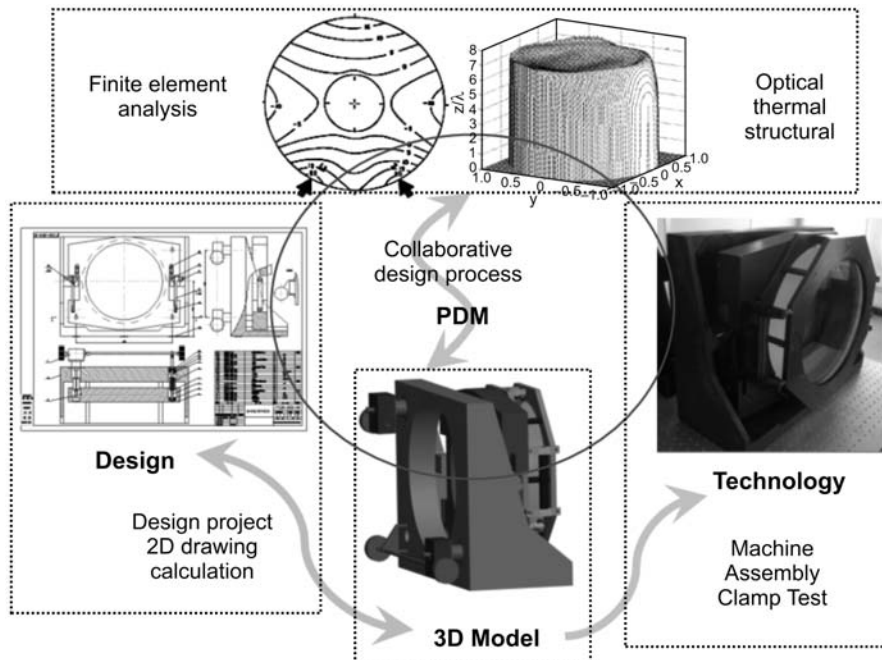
Finite element analysis

8
7
6
5
4
3
2
1
0
z/λ
1.0 0.5 0 -0.5 -1.0
y
-1.0 -0.5 0 0.5 1.0
x

Optical thermal structural

Collaborative design process

PDM

Design

Design project 2D drawing calculation

3D Model

Technology

Machine Assembly Clamp Test